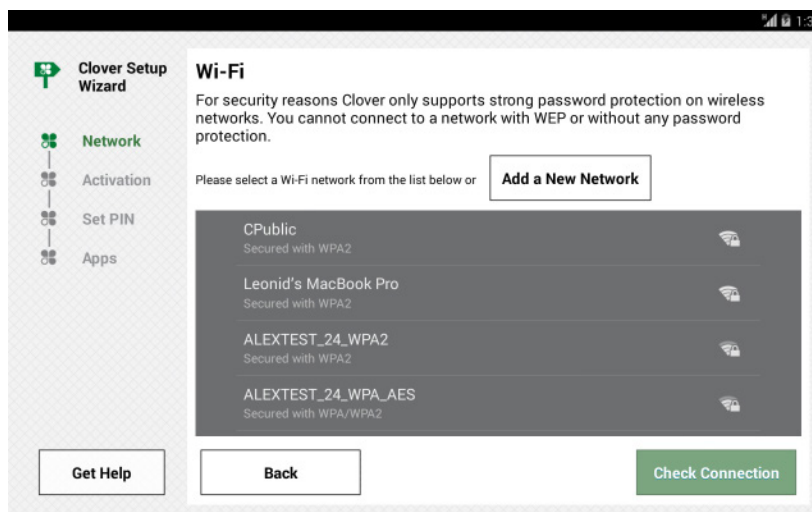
1:3

Clover Setup Wizard

Network

Activation

Set PIN

Apps

Wi-Fi

For security reasons Clover only supports strong password protection on wireless networks. You cannot connect to a network with WEP or without any password protection.

Please select a Wi-Fi network from the list below or

Add a New Network

CPublic
Secured with WPA2

Leonid's MacBook Pro
Secured with WPA2

ALEXTEST_24_WPA2
Secured with WPA2

ALEXTEST_24_WPA_AES
Secured with WPA/WPA2

Get Help

Back

Check Connection